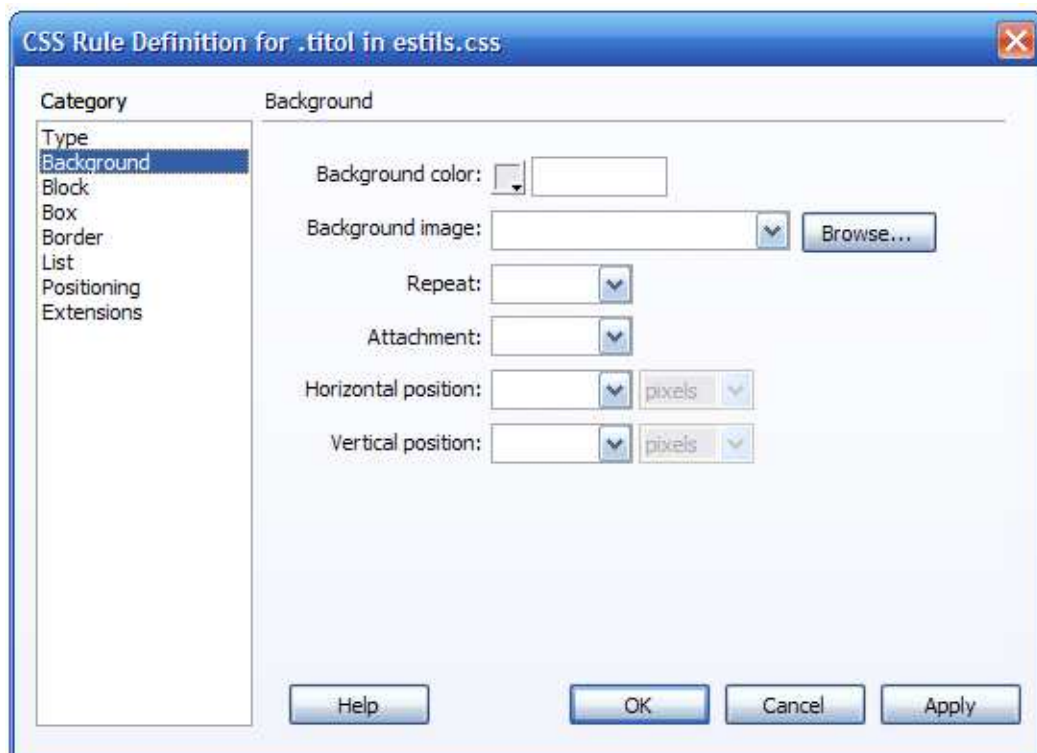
CSS Rule Definition for .titol in estils.css

Category

Type
Background
Block
Box
Border
List
Positioning
Extensions

Background

Background color:

Background image:

Browse...

Repeat:

Attachment:

Horizontal position:

pixels

Vertical position:

pixels

Help

OK

Cancel

Apply